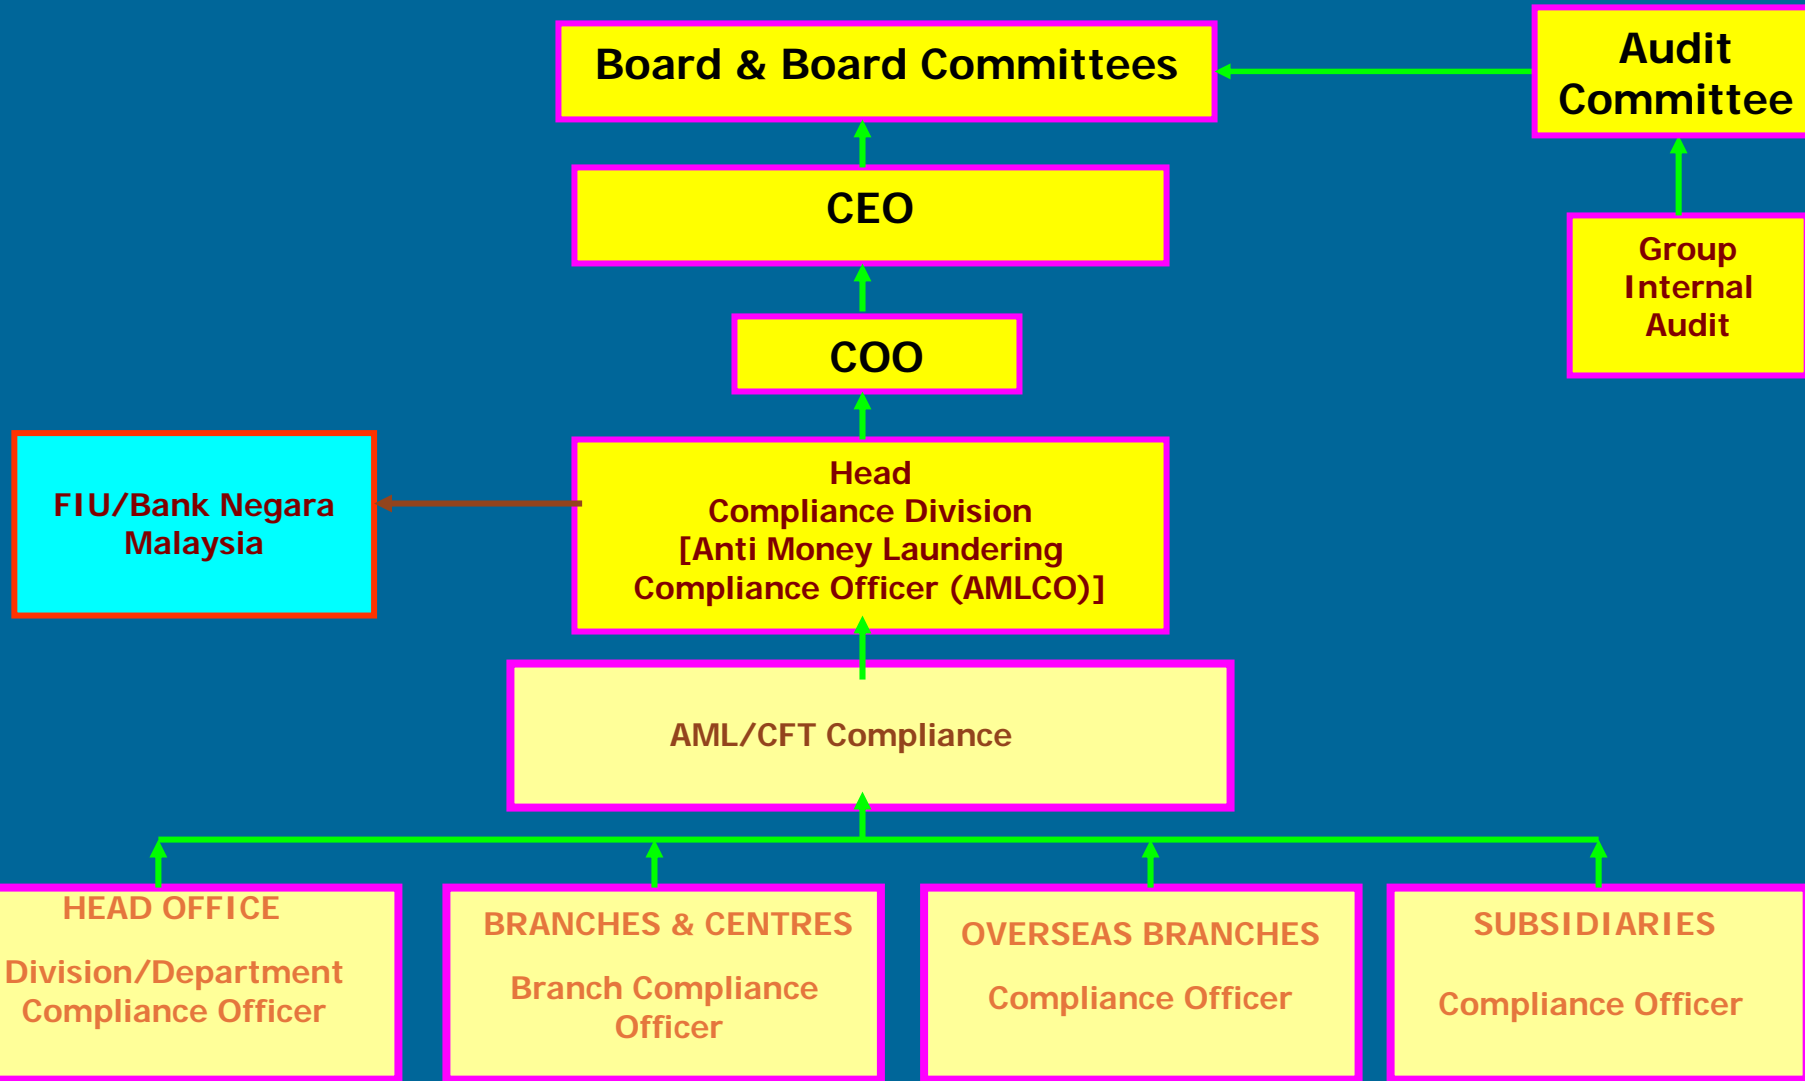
Board & Board Committees

Audit Committee

CEO

Group Internal Audit

COO

FIU/Bank Negara Malaysia

Head
Compliance Division
[Anti Money Laundering
Compliance Officer (AMLCO)]

AML/CFT Compliance

HEAD OFFICE

Division/Department Compliance Officer

BRANCHES & CENTRES

Branch Compliance Officer

OVERSEAS BRANCHES

Compliance Officer

SUBSIDIARIES

Compliance Officer